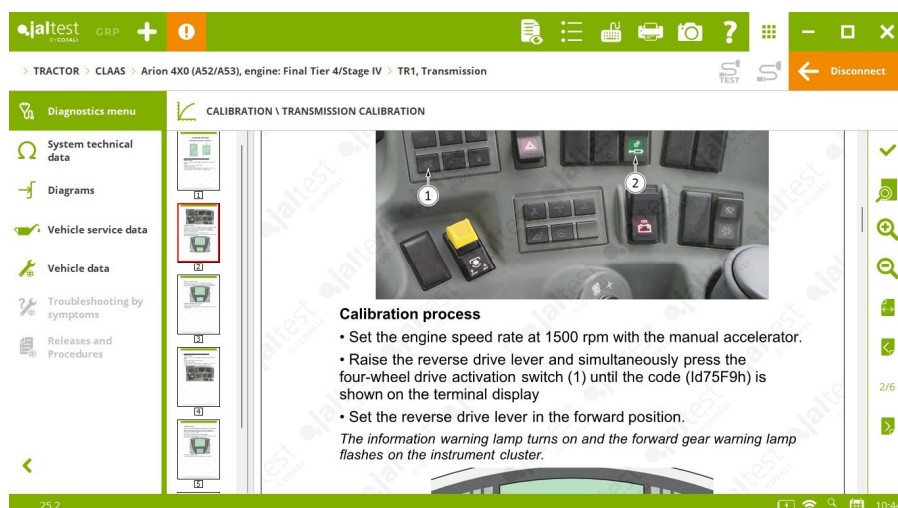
jaltest GRP BY COJALI

> TRACTOR > CLAAS > Arion 4X0 (A52/A53), engine: Final Tier 4/Stage IV > TR1, Transmission

TEST

Disconnect

Diagnostics menu

System technical data

Diagrams

Vehicle service data

Vehicle data

Troubleshooting by symptoms

Releases and Procedures

CALIBRATION \ TRANSMISSION CALIBRATION

1

2

3

4

5

1

2

Calibration process

• Set the engine speed rate at 1500 rpm with the manual accelerator.

• Raise the reverse drive lever and simultaneously press the four-wheel drive activation switch (1) until the code (Id75F9h) is shown on the terminal display

• Set the reverse drive lever in the forward position.

*The information warning lamp turns on and the forward gear warning lamp flashes on the instrument cluster.*

2/6

25.2

10:4